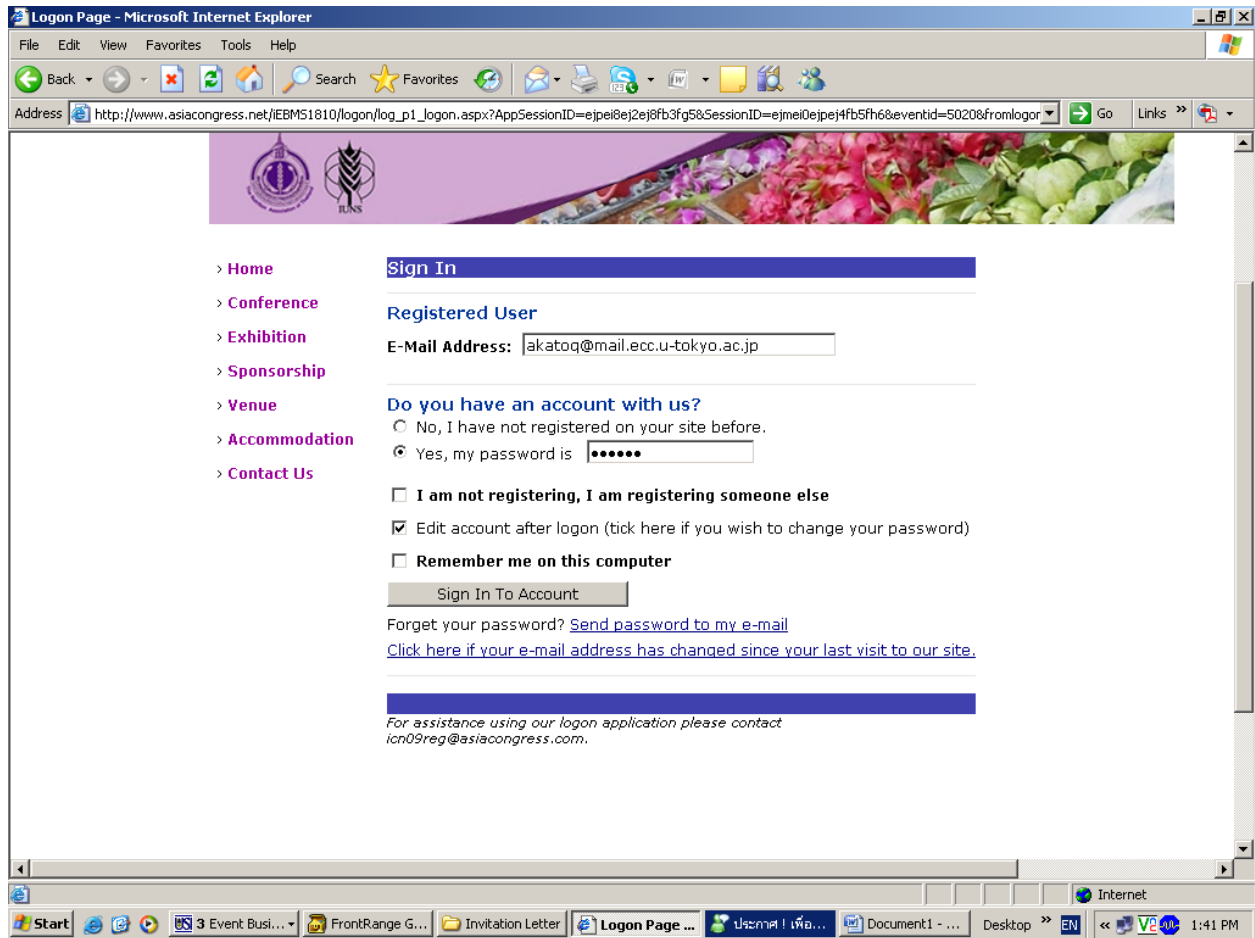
Logon Page - Microsoft Internet Explorer

File Edit View Favorites Tools Help

Back Search Favorites

Address http://www.asiacongress.net/iEBMS1810/logon/log_p1_logon.aspx?AppSessionID=ejpei8ej2ej8fb3fg5&SessionID=ejmei0ejpej4fb5fh6&eventid=5020&fromlogor Go Links

IUNS

› Home
› Conference
› Exhibition
› Sponsorship
› Venue
› Accommodation
› Contact Us

Sign In

Registered User

E-Mail Address: akatoq@mail.ecc.u-tokyo.ac.jp

Do you have an account with us?

No, I have not registered on your site before.

Yes, my password is ••••••

I am not registering, I am registering someone else

Edit account after logon (tick here if you wish to change your password)

Remember me on this computer

Sign In To Account

Forget your password? Send password to my e-mail

Click here if your e-mail address has changed since your last visit to our site.

For assistance using our logon application please contact icn09reg@asiacongress.com.

Internet

Start 3 Event Busi... FrontRange G... Invitation Letter Logon Page ... ประกาศ ! เพื่อ... Document1 - ... Desktop EN 1:41 PM